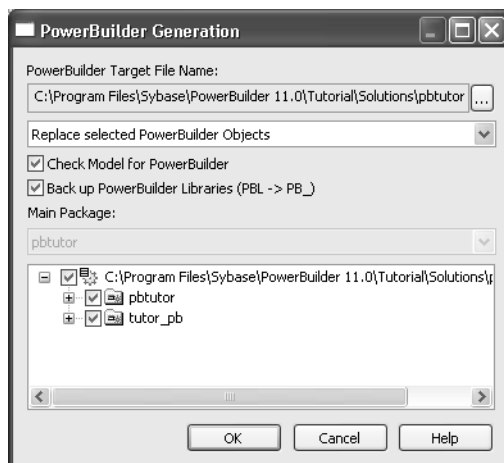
PowerBuilder Generation

PowerBuilder Target File Name:

C:\Program Files\Sybase\PowerBuilder 11.0\Tutorial\Solutions\pbtutor ...

Replace selected PowerBuilder Objects

Check Model for PowerBuilder

Back up PowerBuilder Libraries (PBL -> PB_)

Main Package:

pbtutor

C:\Program Files\Sybase\PowerBuilder 11.0\Tutorial\Solutions\p

pbtutor

tutor_pb

OK Cancel Help